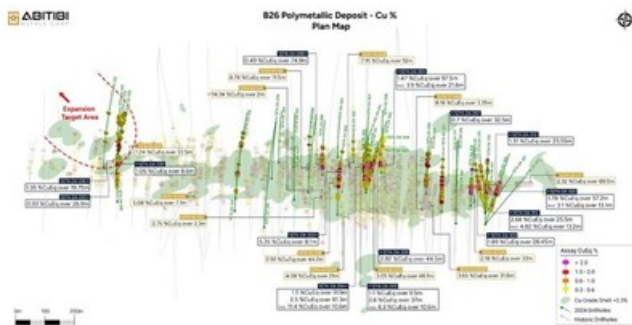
ABITIBI

B26 Polymetallic Deposit - Cu %
Plan Map

Expansion Target Area

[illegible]

0.49 %CuEq over 74.9m

8.78 %CuEq over 9.5m

7.15 %CuEq over 5m

1.67 %CuEq over 92.5m
incl. 3.9 %CuEq over 21.6m

8.18 %CuEq over 3.95m

0.7 %CuEq over 32.5m

3.31 %CuEq over 35.55m

1.35 %CuEq over 16.75m

0.93 %CuEq over 26.9m

1.05 %CuEq over 8.5m

2.75 %CuEq over 2.3m

5.35 %CuEq over 8.1m

2.92 %CuEq over 44.1m

4.08 %CuEq over 20m

2.82 %CuEq over 44.5m

3.05 %CuEq over 48.9m

3.65 %CuEq over 31.8m

2.18 %CuEq over 19m

2.89 %CuEq over 28.65m

2.68 %CuEq over 25.5m
incl. 4.82 %CuEq over 13.2m

1.78 %CuEq over 57.2m
incl. 3.1 %CuEq over 19.1m

2.32 %CuEq over 49.5m

1.1 %CuEq over 10.9m
3.5 %CuEq over 61.3m
incl. 11.4 %CuEq over 10.8m

2.6 %CuEq over 37m
incl. 6.2 %CuEq over 10.5m

Assay CuEq %
> 2.0
1.0 - 2.0
0.6 - 1.0
0.3 - 0.6
Cu Grade Shell > 0.3%
2024 Drillholes
Historic Drillholes

0 100 200m